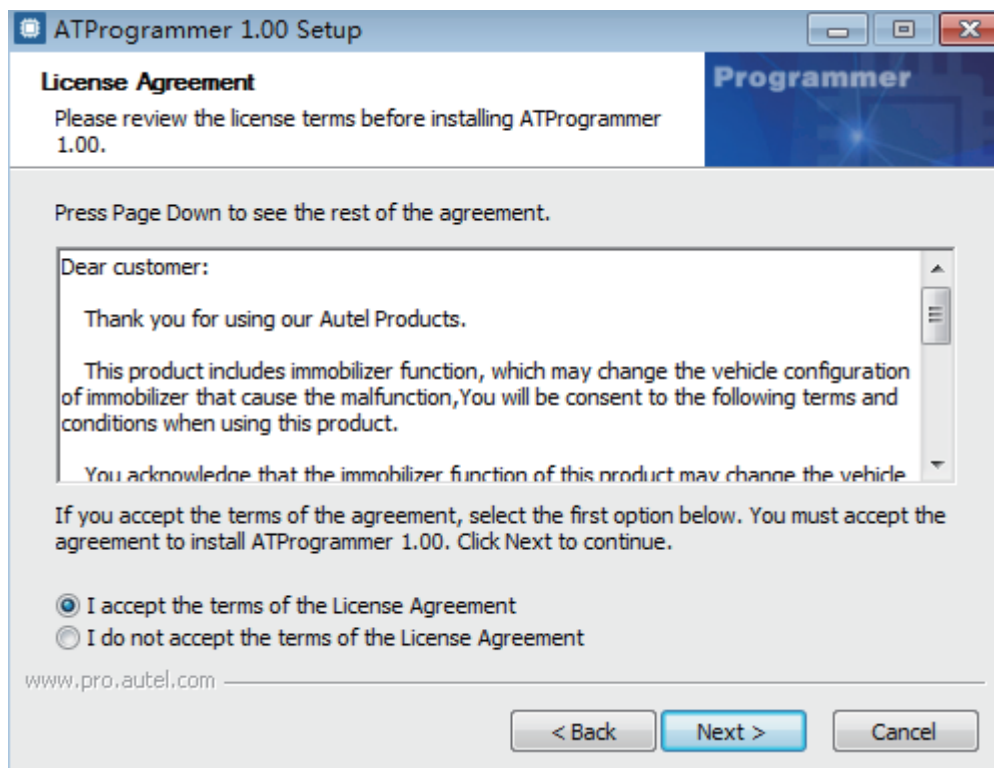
ATProgrammer 1.00 Setup

License Agreement

Please review the license terms before installing ATProgrammer 1.00.

Programmer

Press Page Down to see the rest of the agreement.

Dear customer:

Thank you for using our Autel Products.

This product includes immobilizer function, which may change the vehicle configuration of immobilizer that cause the malfunction,You will be consent to the following terms and conditions when using this product.

You acknowledge that the immobilizer function of this product may change the vehicle

If you accept the terms of the agreement, select the first option below. You must accept the agreement to install ATProgrammer 1.00. Click Next to continue.

I accept the terms of the License Agreement

I do not accept the terms of the License Agreement

www.pro.autel.com

< Back

Next >

Cancel